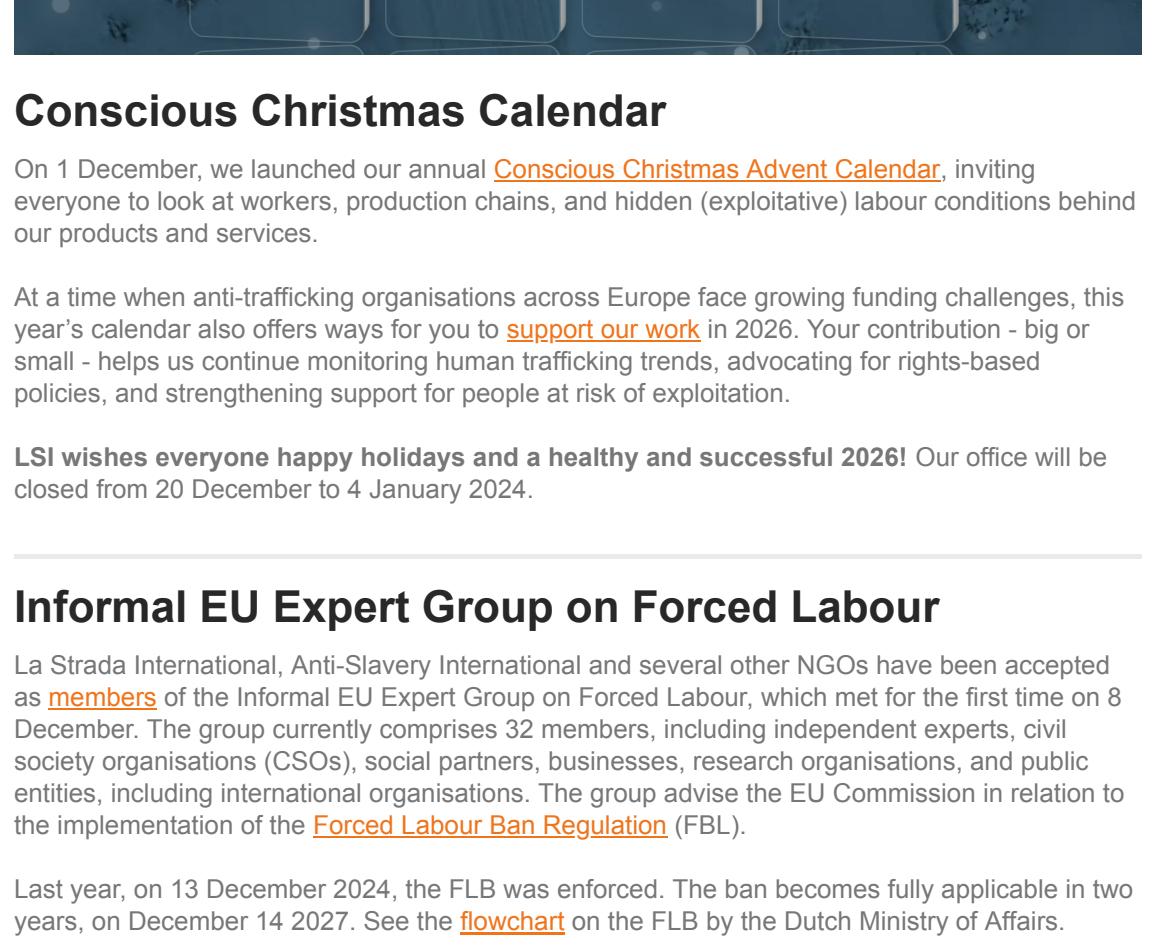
Conscious Christmas Calendar

On 1 December, we launched our annual Conscious Christmas Advent Calendar, inviting everyone to look at workers, production chains, and hidden (exploitative) labour conditions behind our products and services.

At a time when anti-trafficking organisations across Europe face growing funding challenges, this year's calendar also offers ways for you to support our work in 2026. Your contribution - big or small - helps us continue monitoring human trafficking trends, advocating for rights-based policies, and strengthening support for people at risk of exploitation.

LSI wishes everyone happy holidays and a healthy and successful 2026! Our office will be closed from 20 December to 4 January 2024.

Informal EU Expert Group on Forced Labour

La Strada International, Anti-Slavery International and several other NGOs have been accepted as members of the Informal EU Expert Group on Forced Labour, which met for the first time on 8 December. The group currently comprises 32 members, including independent experts, civil society organisations (CSOs), social partners, businesses, research organisations, and public entities, including international organisations. The group advise the EU Commission in relation to the implementation of the Forced Labour Ban Regulation (FBL).

Last year, on 13 December 2024, the FLB was enforced. The ban becomes fully applicable in two years, on December 14 2027. See the flowchart on the FLB by the Dutch Ministry of Affairs.